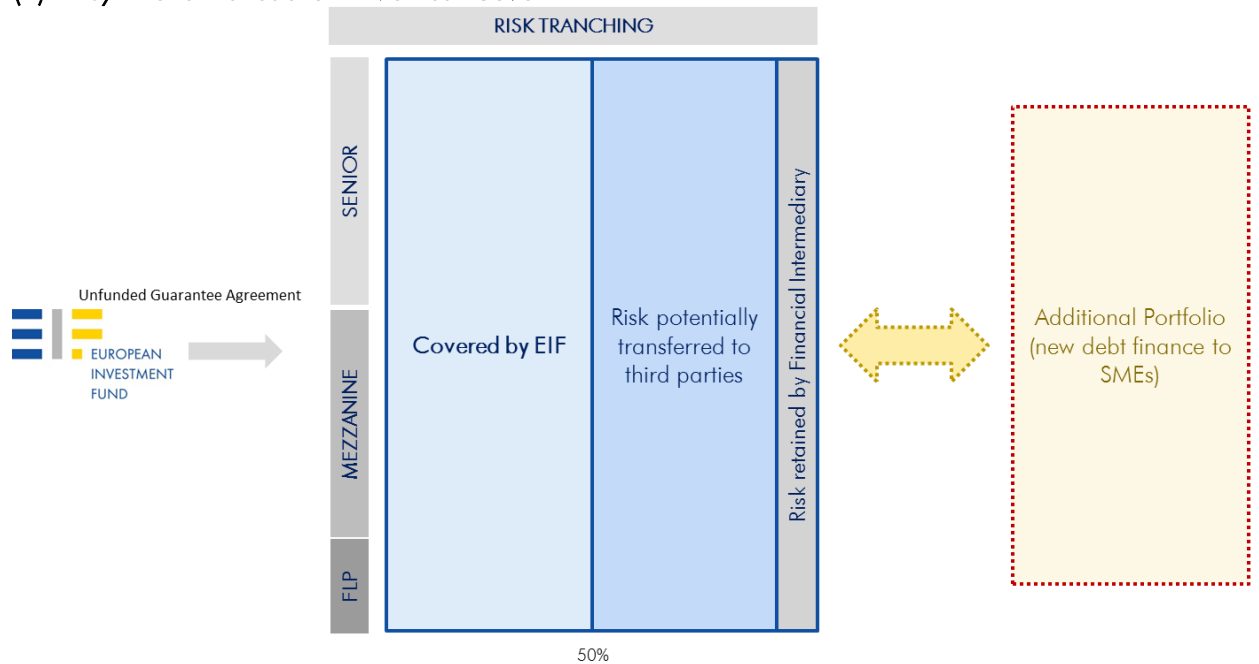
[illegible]

RISK TRANCHING

SENIOR

MEZZANINE

FLP

Unfunded Guarantee Agreement

EUROPEAN INVESTMENT FUND

Covered by EIF

Risk potentially transferred to third parties

Risk retained by Financial Intermediary

Additional Portfolio (new debt finance to SMEs)

50%